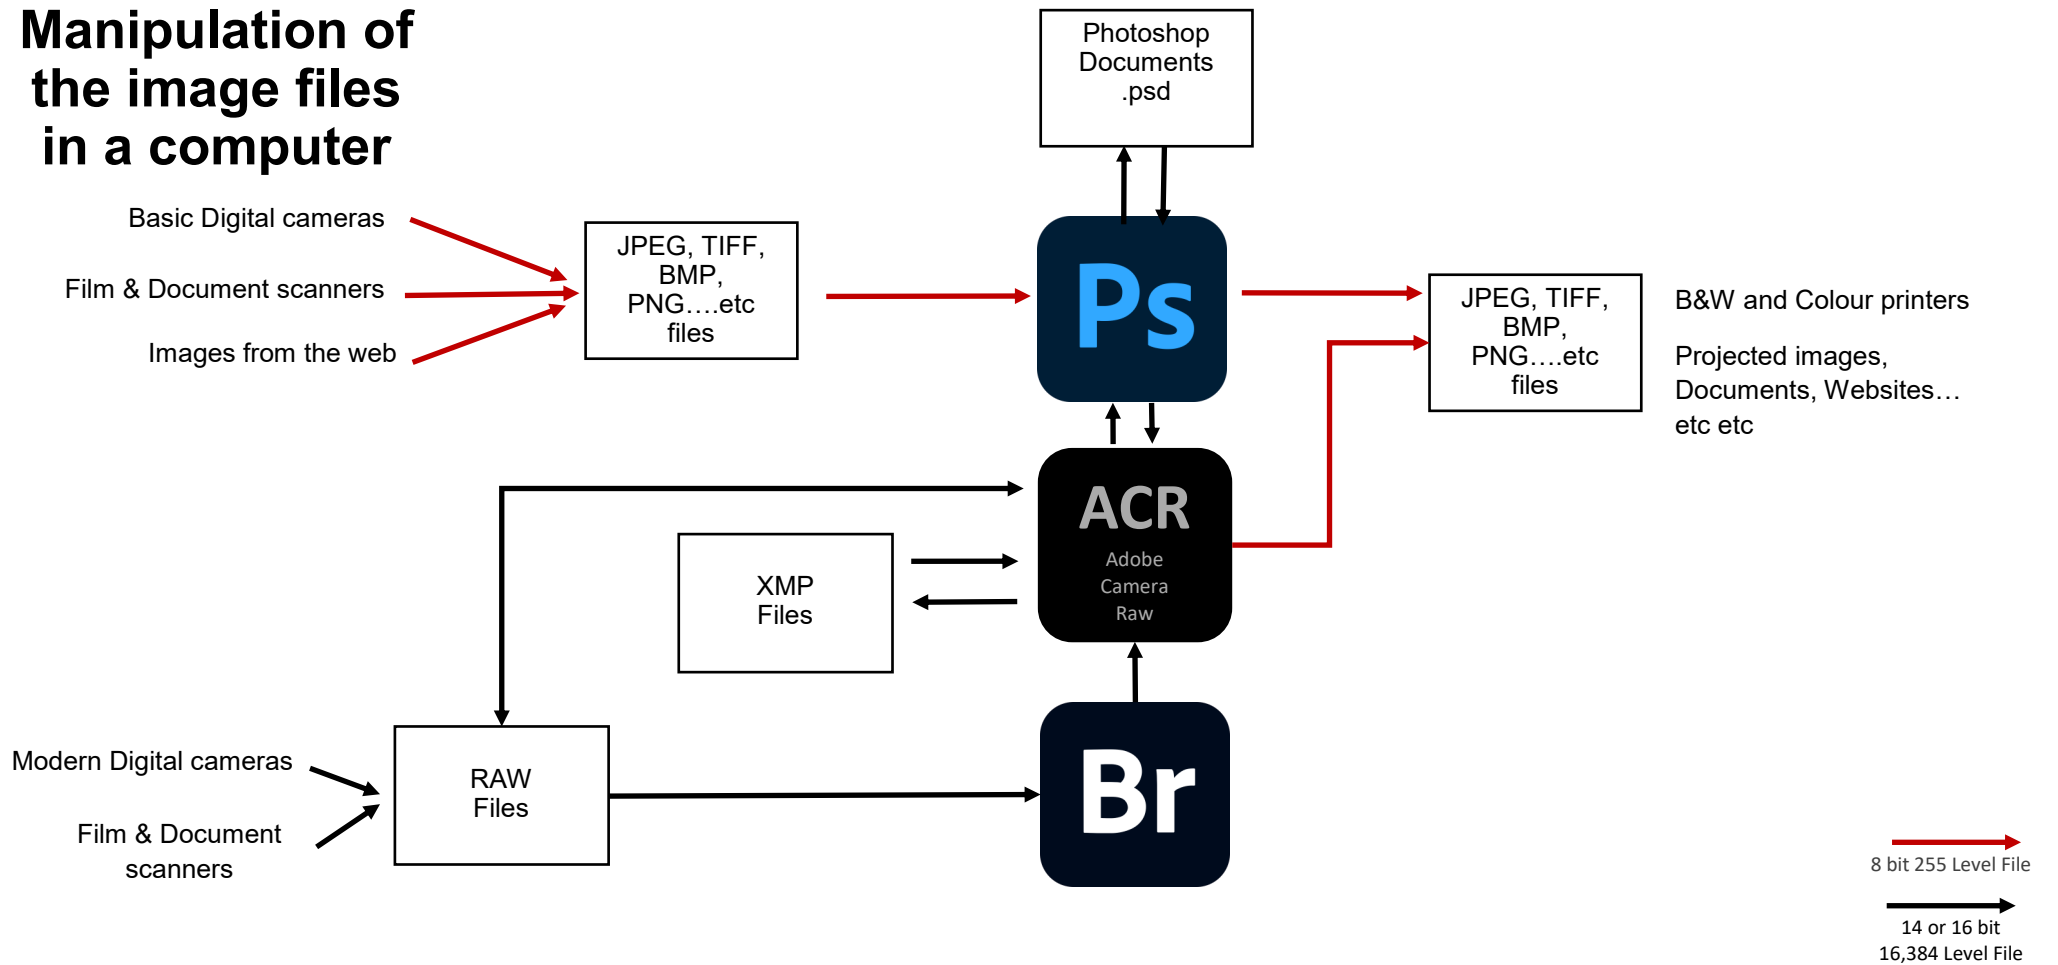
Manipulation of the image files in a computer

Photoshop Documents .psd

Basic Digital cameras

Film & Document scanners

Images from the web

JPEG, TIFF, BMP, PNG….etc files

Ps

JPEG, TIFF, BMP, PNG….etc files

B&W and Colour printers

Projected images, Documents, Websites… etc etc

ACR
Adobe Camera Raw

XMP Files

Modern Digital cameras

Film & Document scanners

RAW Files

Br

8 bit 255 Level File

14 or 16 bit 16,384 Level File